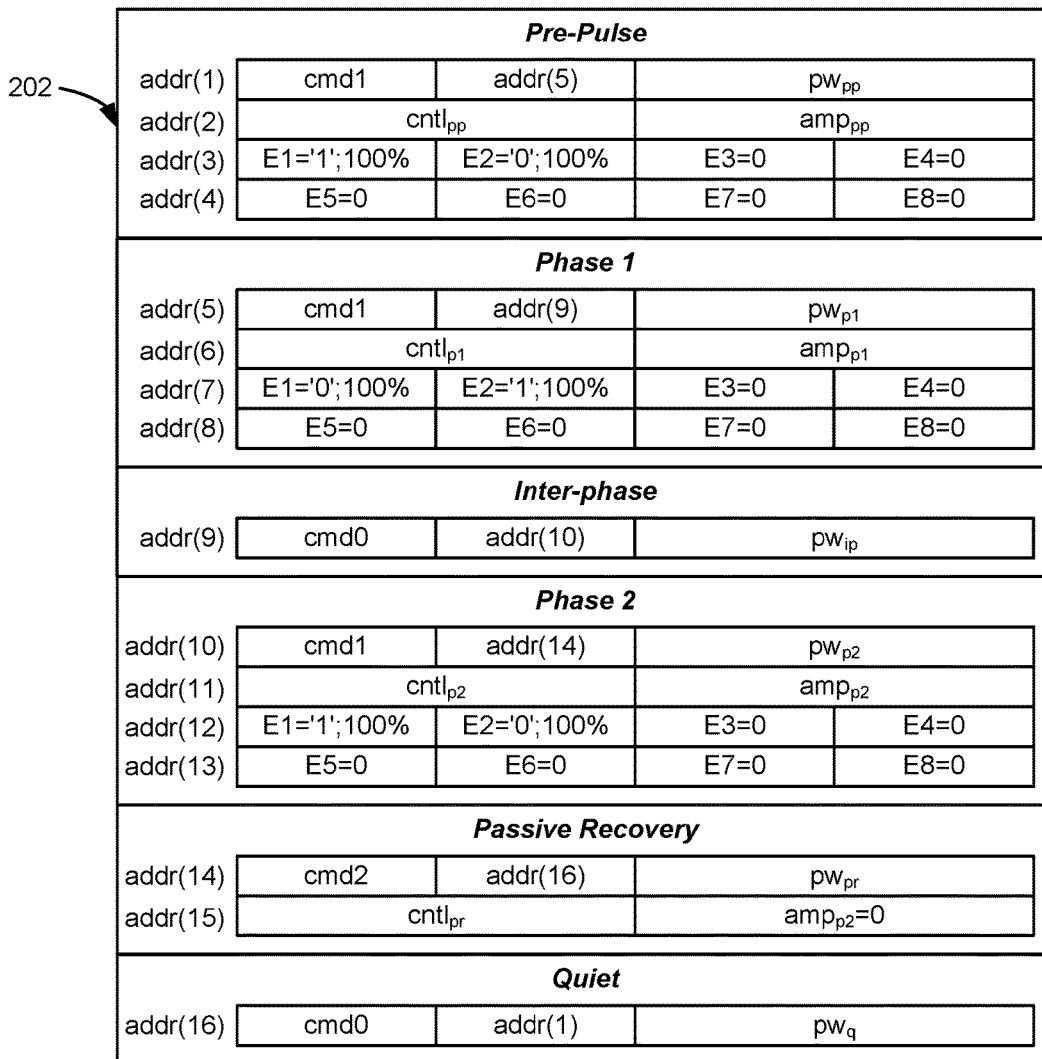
202

**Pre-Pulse**

| | | | | |
|---|---|---|---|---|
| addr(1) | cmd1 | addr(5) | $pw_{pp}$ | |
| addr(2) | $cntl_{pp}$ | | $amp_{pp}$ | |
| addr(3) | E1='1';100% | E2='0';100% | E3=0 | E4=0 |
| addr(4) | E5=0 | E6=0 | E7=0 | E8=0 |

**Phase 1**

| | | | | |
|---|---|---|---|---|
| addr(5) | cmd1 | addr(9) | $pw_{p1}$ | |
| addr(6) | $cntl_{p1}$ | | $amp_{p1}$ | |
| addr(7) | E1='0';100% | E2='1';100% | E3=0 | E4=0 |
| addr(8) | E5=0 | E6=0 | E7=0 | E8=0 |

**Inter-phase**

| | | | |
|---|---|---|---|
| addr(9) | cmd0 | addr(10) | $pw_{ip}$ |

**Phase 2**

| | | | | |
|---|---|---|---|---|
| addr(10) | cmd1 | addr(14) | $pw_{p2}$ | |
| addr(11) | $cntl_{p2}$ | | $amp_{p2}$ | |
| addr(12) | E1='1';100% | E2='0';100% | E3=0 | E4=0 |
| addr(13) | E5=0 | E6=0 | E7=0 | E8=0 |

**Passive Recovery**

| | | | |
|---|---|---|---|
| addr(14) | cmd2 | addr(16) | $pw_{pr}$ |
| addr(15) | $cntl_{pr}$ | | $amp_{p2}=0$ |

**Quiet**

| | | | |
|---|---|---|---|
| addr(16) | cmd0 | addr(1) | $pw_{q}$ |